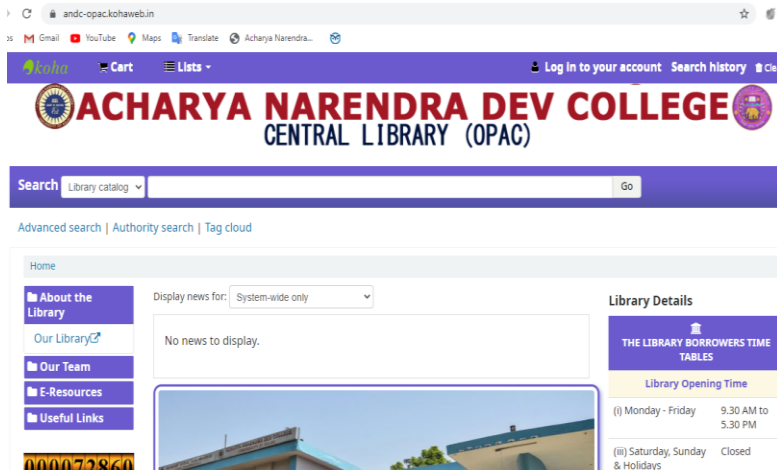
andc-opac.kohaweb.in

Gmail YouTube Maps Translate Acharya Narendra...

koha Cart Lists Log in to your account Search history Cle

ACHARYA NARENDRA DEV COLLEGE
CENTRAL LIBRARY (OPAC)

Search Library catalog Go

Advanced search | Authority search | Tag cloud

Home

About the Library
Our Library
Our Team
E-Resources
Useful Links

000072860

Display news for: System-wide only

No news to display.

Library Details

THE LIBRARY BORROWERS TIME TABLES

Library Opening Time

| (i) Monday - Friday | 9.30 AM to 5.30 PM |
|---|---|
| (iii) Saturday, Sunday & Holidays | Closed |